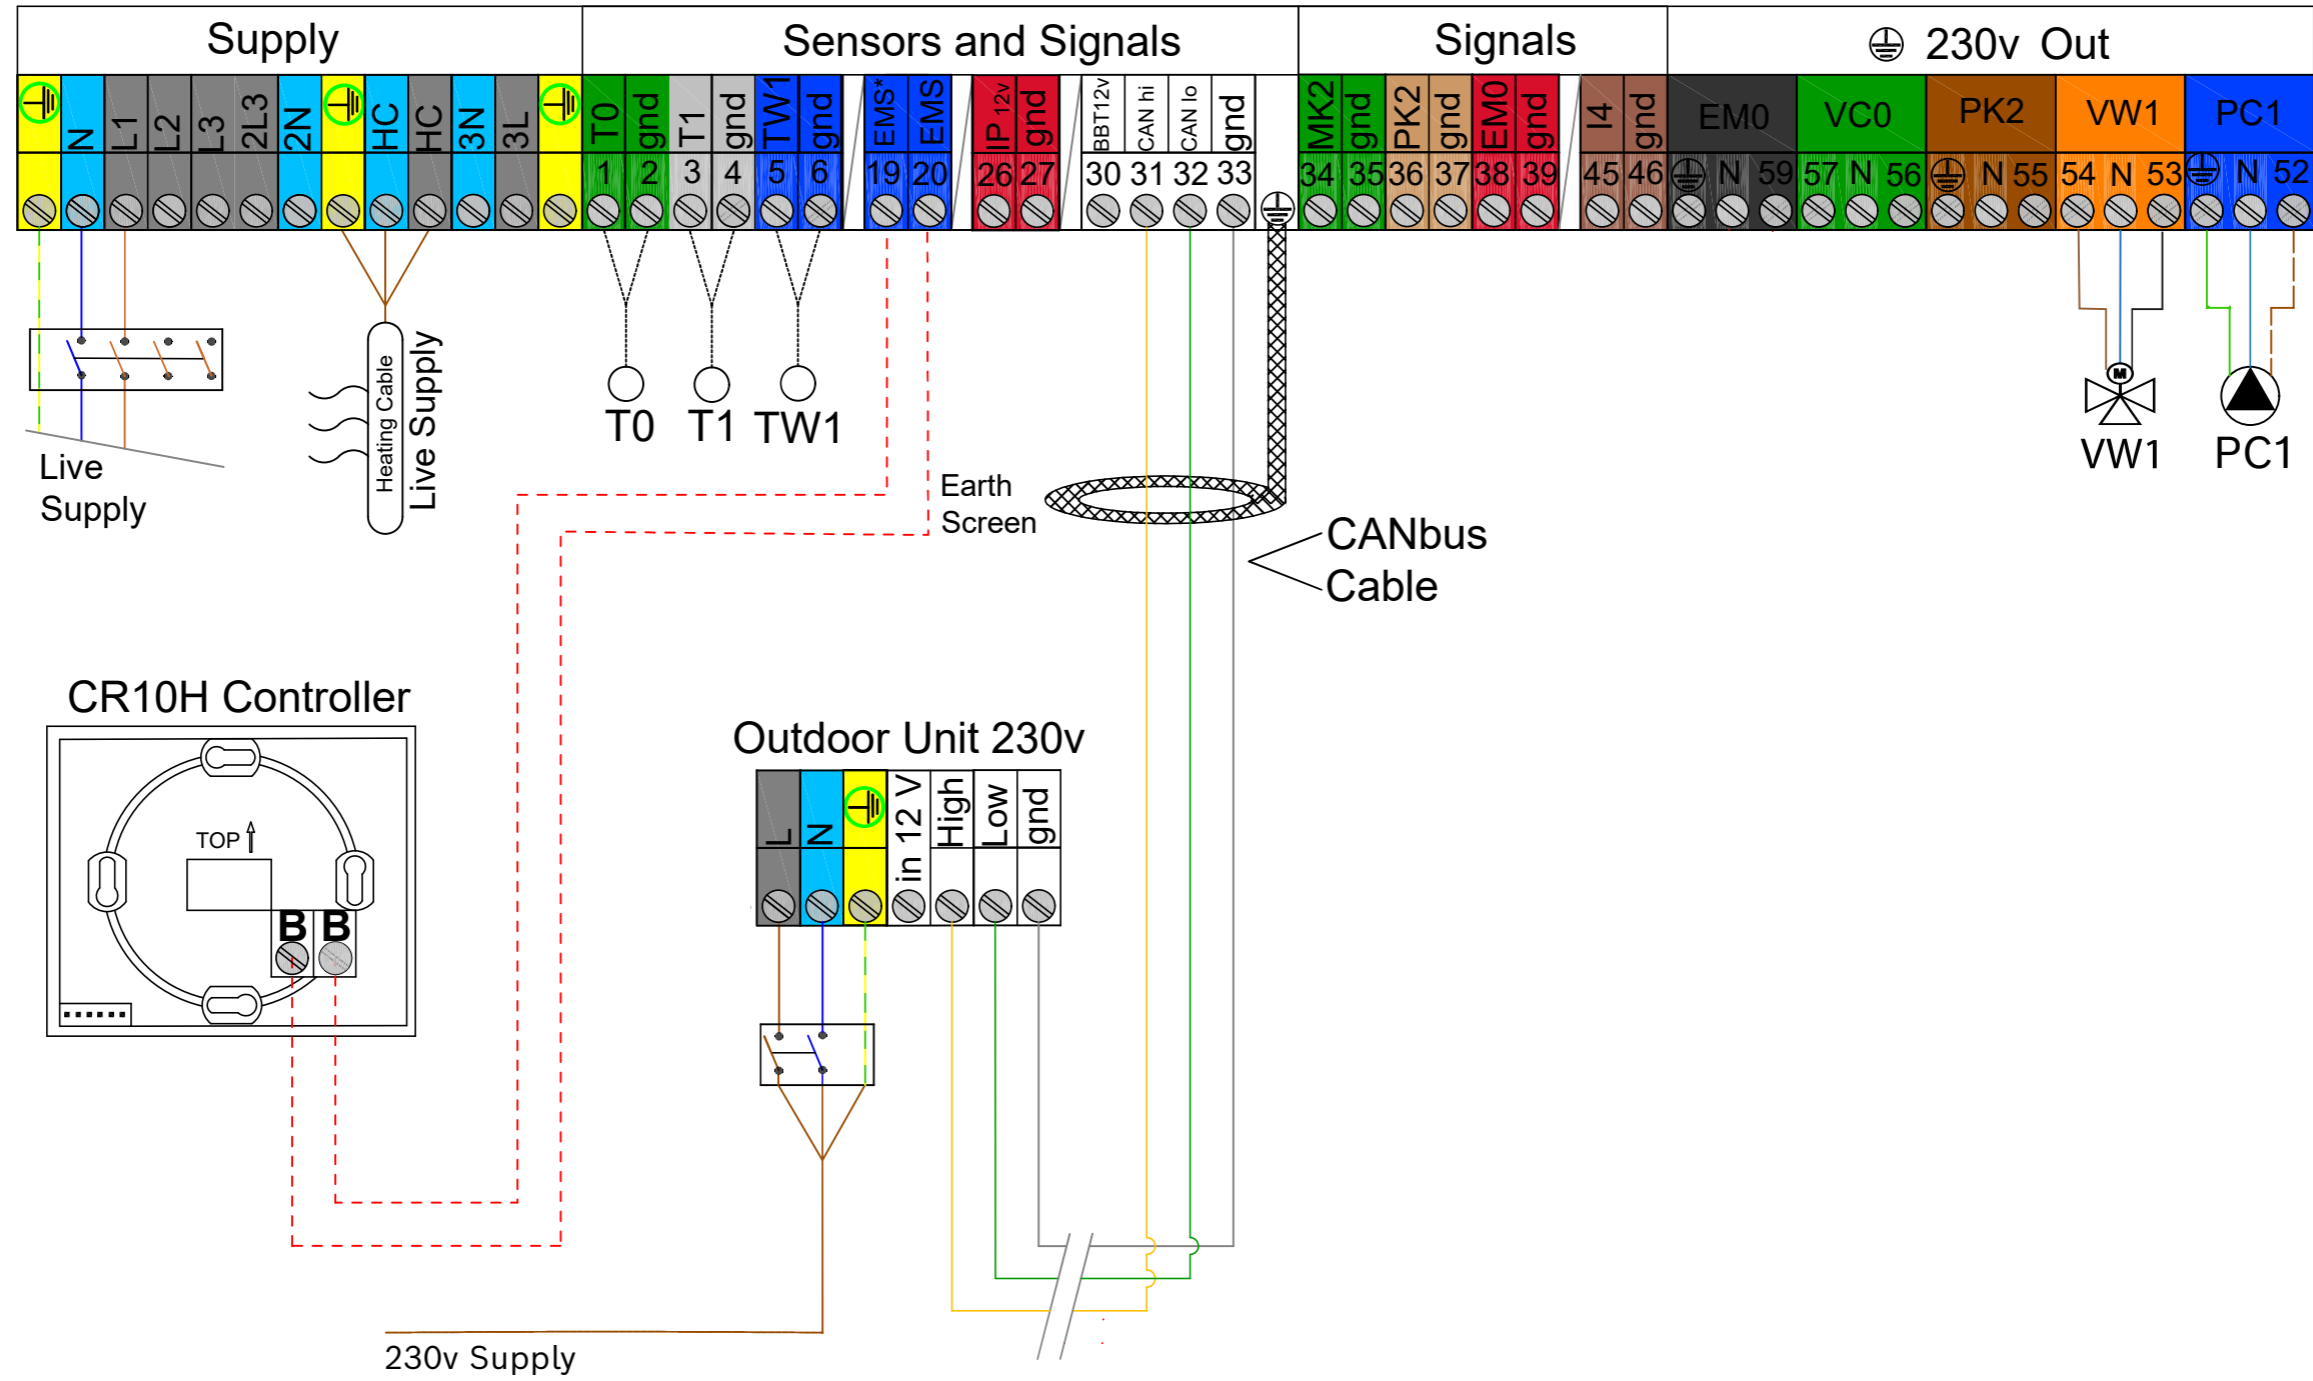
Supply

Sensors and Signals

Signals

230v Out

N L1 L2 L3 2L3 2N HC HC 3N 3L

T0 gnd T1 gnd TW1 gnd EMS* EMS IP 12v gnd BBT12v CAN hi CAN lo gnd

1 2 3 4 5 6 19 20 26 27 30 31 32 33

MK2 gnd PK2 gnd EM0 gnd I4 gnd

34 35 36 37 38 39 45 46

EM0 VC0 PK2 VW1 PC1

N 59 57 N 56 N 55 54 N 53 N 52

Live Supply

Heating Cable Live Supply

T0 T1 TW1

Earth Screen

CANbus Cable

VW1 PC1

CR10H Controller

TOP

B B

Outdoor Unit 230v

L N in 12 V High Low gnd

230v Supply